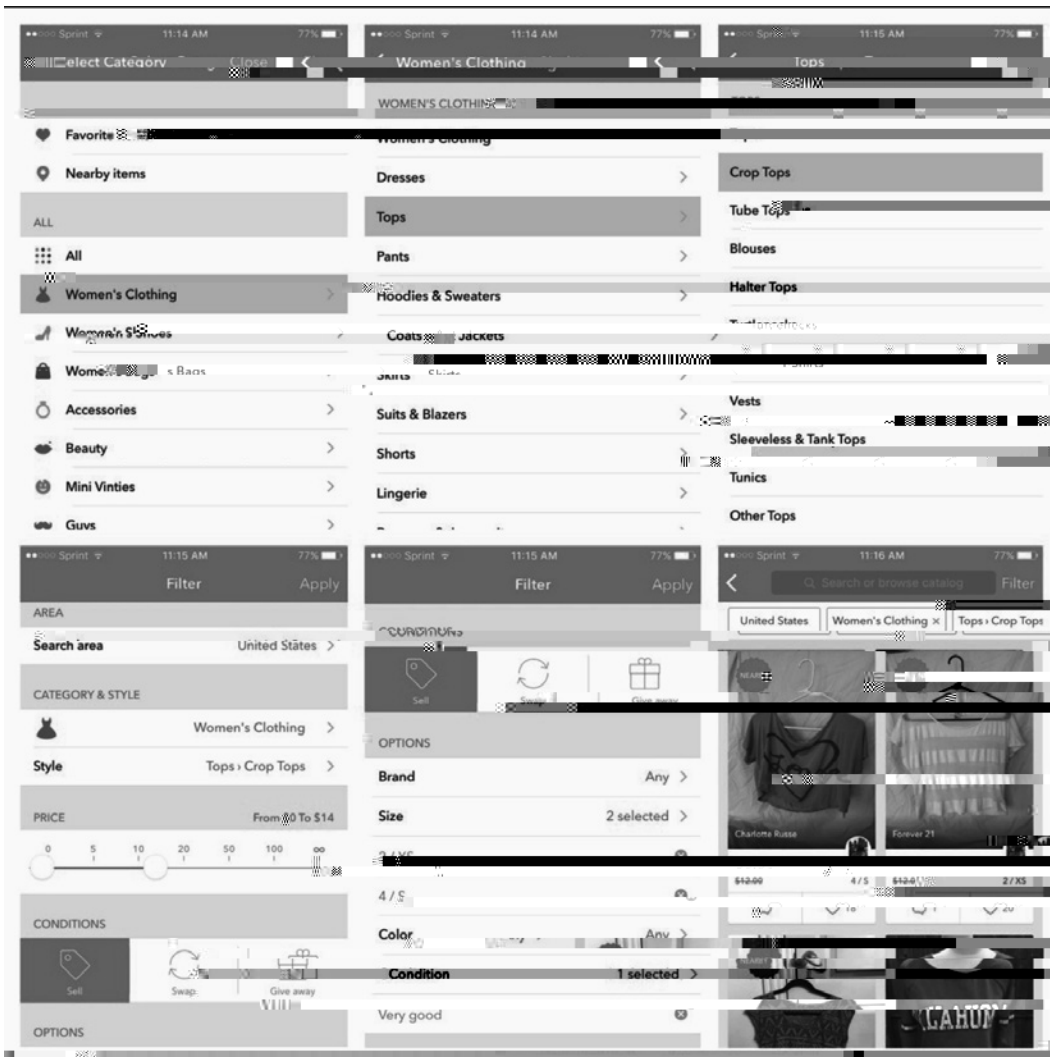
Sprint 11:14 AM 77%
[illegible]elect Category Close

Favorite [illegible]
Nearby items
ALL
All
Women's Clothing
Women's S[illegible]
Wome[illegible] s Bags
Accessories
Beauty
Mini Vinties
Guys

Sprint 11:14 AM 77%
Women's Clothing
WOMEN'S CLOTHI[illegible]
Women's Clothing
Dresses
Tops
Pants
Hoodies & Sweaters
Coats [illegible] Jackets
Skirts
Suits & Blazers
Shorts
Lingerie

Sprint 11:15 AM 77%
Tops
Crop Tops
Tube Tops
Blouses
Halter Tops
T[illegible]
Vests
Sleeveless & Tank Tops
Tunics
Other Tops

Sprint 11:15 AM 77%
Filter Apply
AREA
Search area United States
CATEGORY & STYLE
Women's Clothing
Style Tops › Crop Tops
PRICE From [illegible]0 To $14
0 5 10 20 50 100 ∞
CONDITIONS
Sell Swap Give away
OPTIONS

Sprint 11:15 AM 77%
Filter Apply
CONDITIONS
Sell Swap Give away
OPTIONS
Brand Any
Size 2 selected
2 / XS
4 / S
Color Any
Condition 1 selected
Very good

Sprint 11:16 AM 77%
Search or browse catalog Filter
United States
Women's Clothing ×
Tops › Crop Tops
Charlotte Russe
Forever 21
$12.00 4 / S $12.0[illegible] 2 / XS